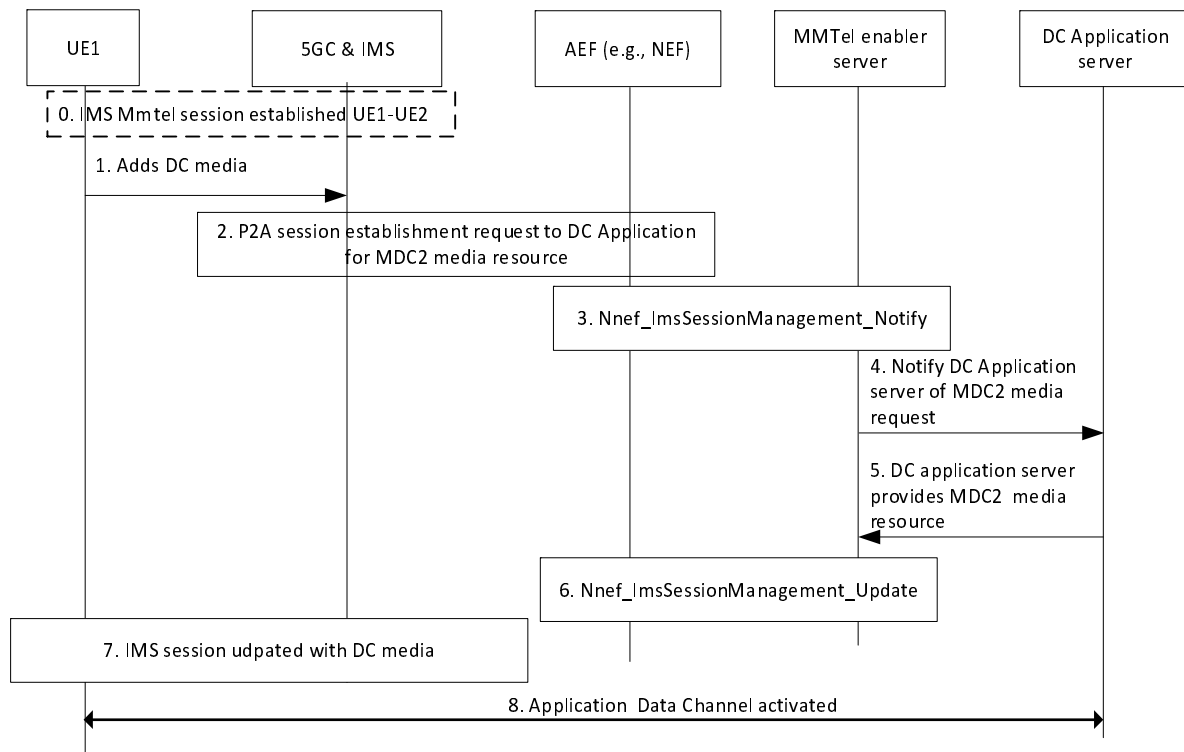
UE1

5GC & IMS

AEF (e.g., NEF)

MMTel enabler server

DC Application server

0. IMS Mmtel session established UE1-UE2

1. Adds DC media

2. P2A session establishment request to DC Application for MDC2 media resource

3. Nnef_ImsSessionManagement_Notify

4. Notify DC Application server of MDC2 media request

5. DC application server provides MDC2 media resource

6. Nnef_ImsSessionManagement_Update

7. IMS session udpated with DC media

8. Application Data Channel activated